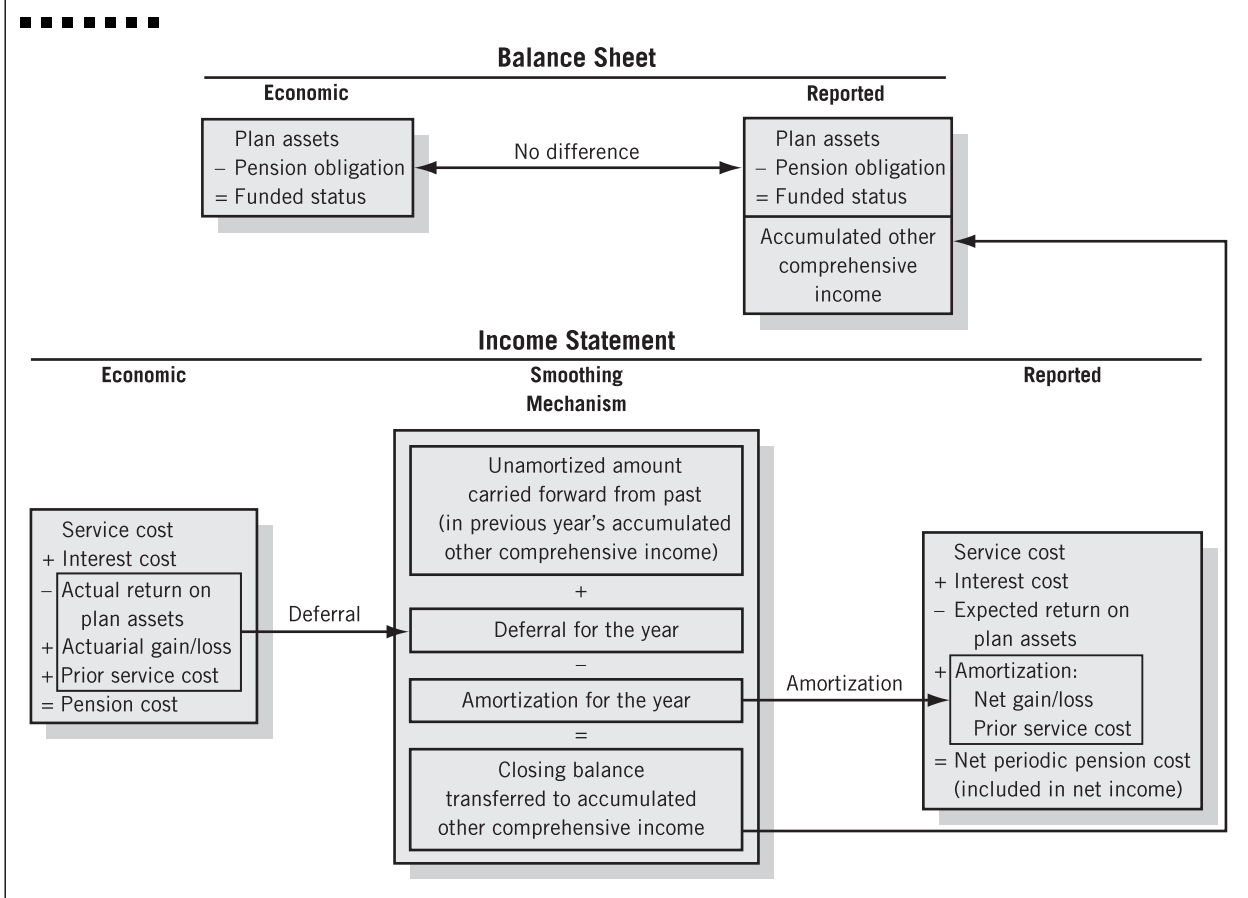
Balance Sheet

Economic

Plan assets
– Pension obligation
= Funded status

No difference

Reported

Plan assets
– Pension obligation
= Funded status

Accumulated other comprehensive income

Income Statement

Economic

Service cost
+ Interest cost
– Actual return on plan assets
+ Actuarial gain/loss
+ Prior service cost
= Pension cost

Deferral

Smoothing Mechanism

Unamortized amount carried forward from past (in previous year's accumulated other comprehensive income)

+

Deferral for the year

–

Amortization for the year

=

Closing balance transferred to accumulated other comprehensive income

Amortization

Reported

Service cost
+ Interest cost
– Expected return on plan assets
+ Amortization:
Net gain/loss
Prior service cost
= Net periodic pension cost (included in net income)